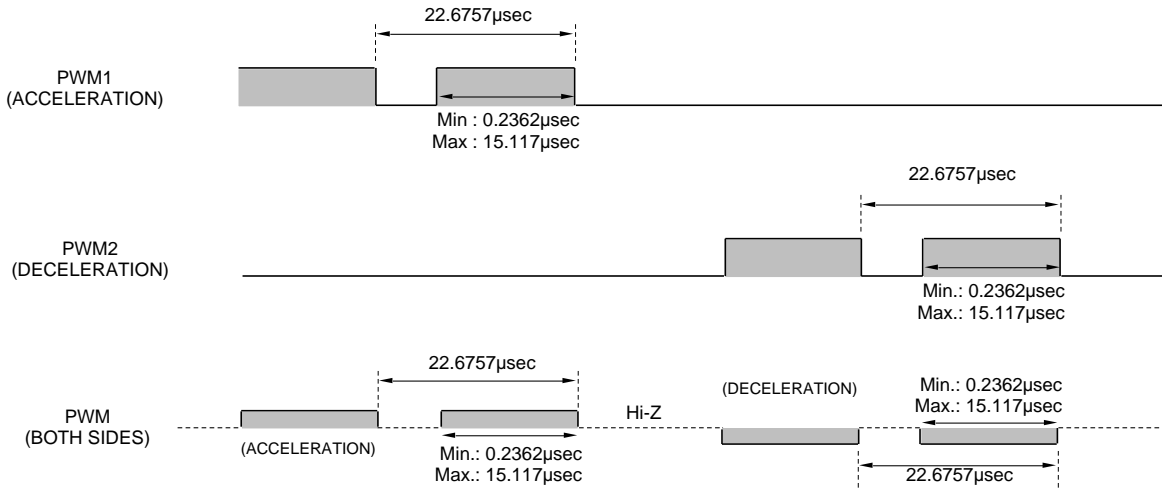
22.6757µsec

PWM1
(ACCELERATION)

Min : 0.2362µsec
Max : 15.117µsec

22.6757µsec

PWM2
(DECELERATION)

Min.: 0.2362µsec
Max.: 15.117µsec

22.6757µsec

PWM
(BOTH SIDES)

Hi-Z

(DECELERATION)

Min.: 0.2362µsec
Max.: 15.117µsec

(ACCELERATION)

Min.: 0.2362µsec
Max.: 15.117µsec

22.6757µsec